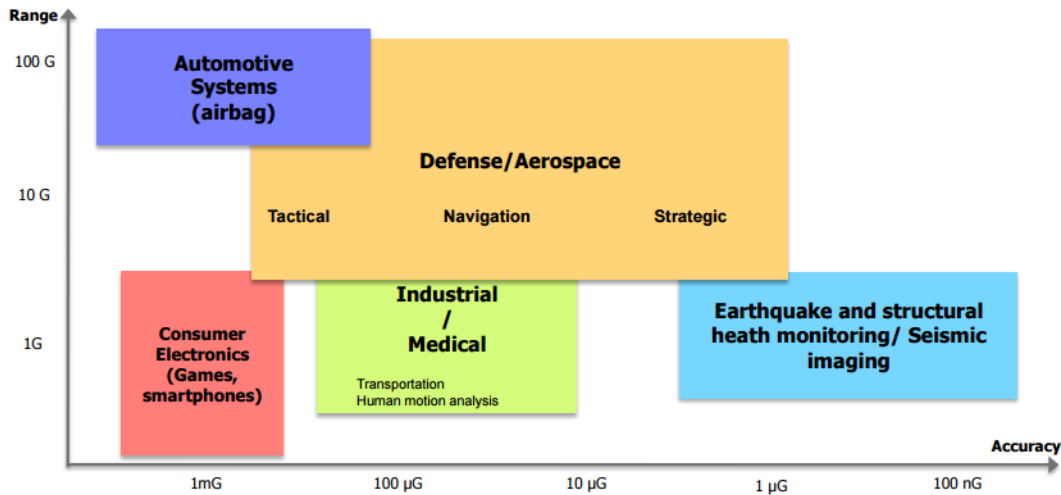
Range

100 G

10 G

1G

Automotive Systems (airbag)

Defense/Aerospace

Tactical

Navigation

Strategic

Consumer Electronics (Games, smartphones)

Industrial / Medical

Transportation
Human motion analysis

Earthquake and structural heath monitoring/ Seismic imaging

Accuracy

1mG

100 μG

10 μG

1 μG

100 nG